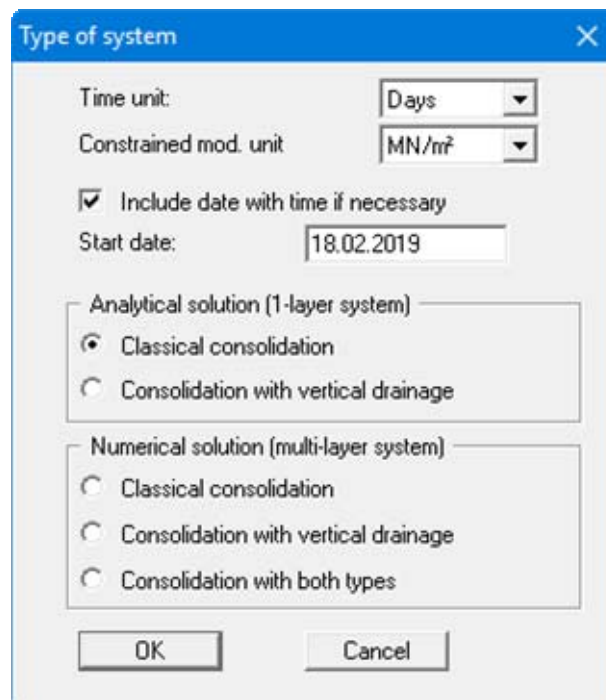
Type of system

Time unit: Days

Constrained mod. unit MN/m²

Include date with time if necessary

Start date: 18.02.2019

Analytical solution (1-layer system)

Classical consolidation

Consolidation with vertical drainage

Numerical solution (multi-layer system)

Classical consolidation

Consolidation with vertical drainage

Consolidation with both types

OK

Cancel